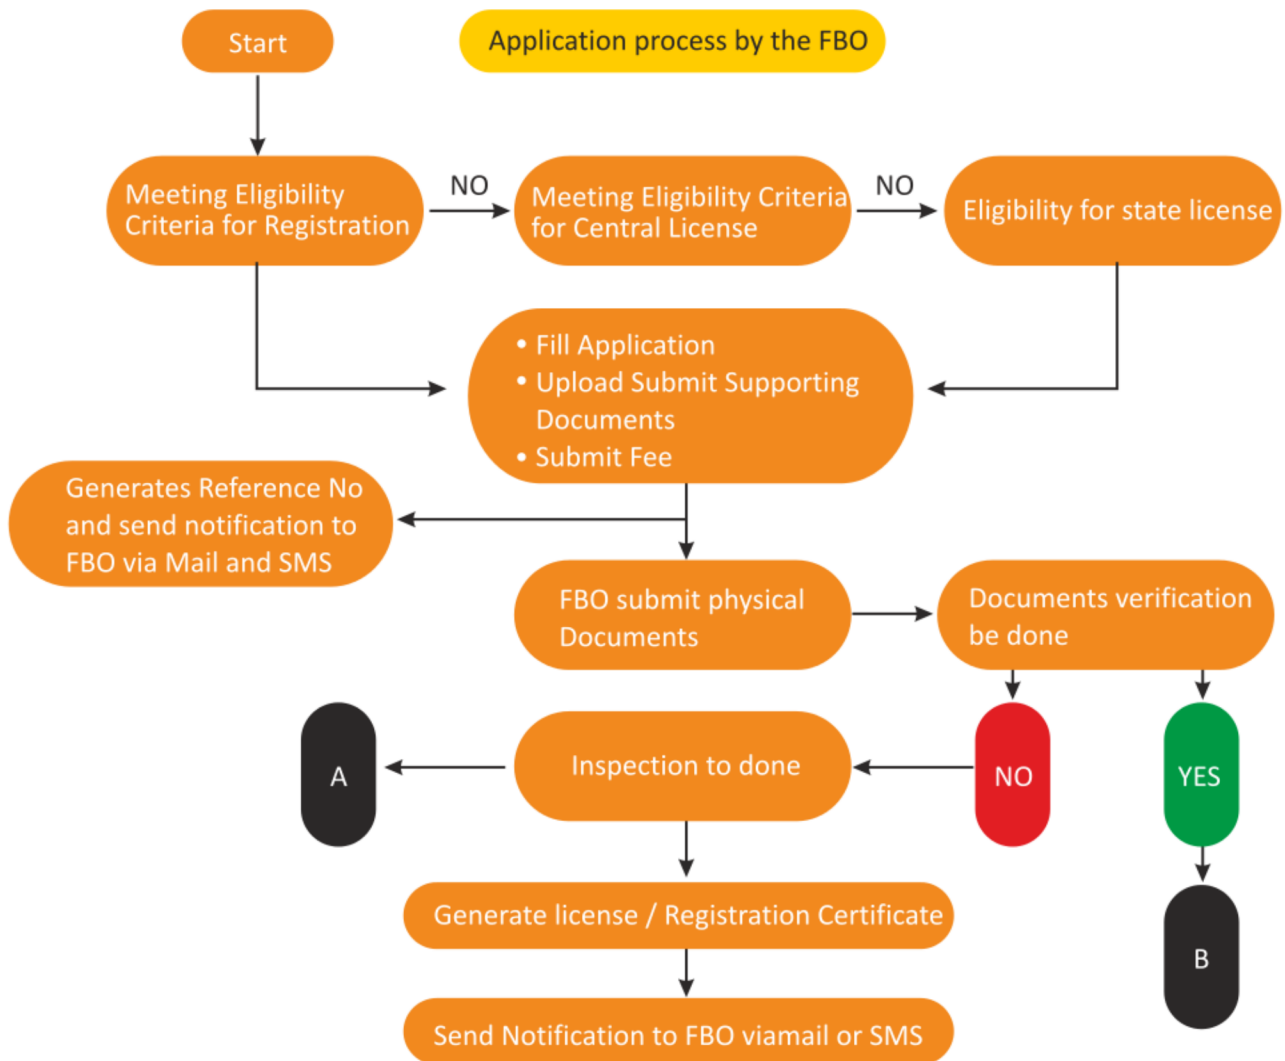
Start

Application process by the FBO

Meeting Eligibility Criteria for Registration

NO

Meeting Eligibility Criteria for Central License

NO

Eligibility for state license

• Fill Application
• Upload Submit Supporting Documents
• Submit Fee

Generates Reference No and send notification to FBO via Mail and SMS

FBO submit physical Documents

Documents verification be done

A

Inspection to done

NO

YES

Generate license / Registration Certificate

B

Send Notification to FBO viamail or SMS